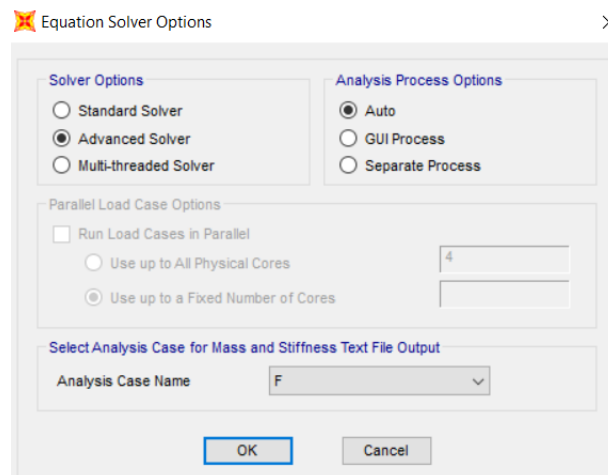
Equation Solver Options

Solver Options
Standard Solver
Advanced Solver
Multi-threaded Solver

Analysis Process Options
Auto
GUI Process
Separate Process

Parallel Load Case Options
Run Load Cases in Parallel
Use up to All Physical Cores
4
Use up to a Fixed Number of Cores

Select Analysis Case for Mass and Stiffness Text File Output
Analysis Case Name
F

OK
Cancel